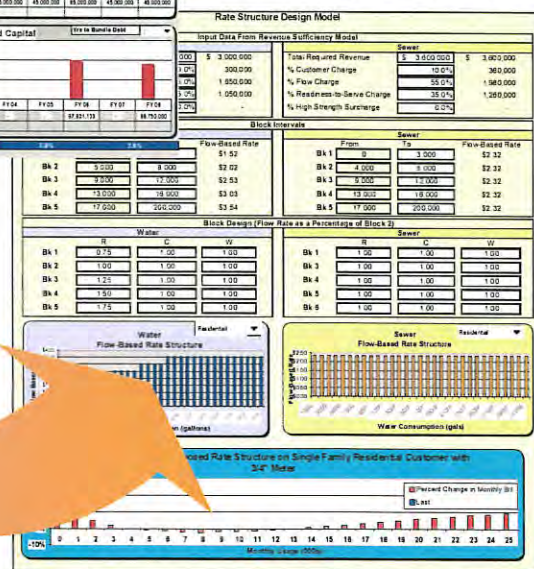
Rate Structure Design Model

Input Data From Revenue Sufficiency Model

d Capital

Yrs to Bundle Debt

FY 04 FY 05 FY 06 FY 07 FY 08

97,831,733 89,750,000

$ 3,000,000
300,000
1,650,000
1,050,000

| Sewer | | |
|---|---|---|
| Total Required Revenue | $ 3,600,000 | $ 3,600,000 |
| % Customer Charge | 10.0% | 360,000 |
| % Flow Charge | 55.0% | 1,980,000 |
| % Readiness-to-Serve Charge | 35.0% | 1,260,000 |
| % High Strength Surcharge | 0.0% | - |

Block Intervals

| | | | Flow-Based Rate |
|---|---|---|---|
| | | | $1.52 |
| Bk 2 | 5,000 | 9,000 | $2.02 |
| Bk 3 | 9,000 | 12,000 | $2.53 |
| Bk 4 | 13,000 | 16,000 | $3.03 |
| Bk 5 | 17,000 | 200,000 | $3.54 |

Sewer

| | From | To | Flow-Based Rate |
|---|---|---|---|
| Bk 1 | 0 | 3,000 | $2.32 |
| Bk 2 | 4,000 | 8,000 | $2.32 |
| Bk 3 | 9,000 | 12,000 | $2.32 |
| Bk 4 | 13,000 | 16,000 | $2.32 |
| Bk 5 | 17,000 | 200,000 | $2.32 |

Block Design (Flow Rate as a Percentage of Block 2)

Water

| | R | C | W |
|---|---|---|---|
| Bk 1 | 0.75 | 1.00 | 1.00 |
| Bk 2 | 1.00 | 1.00 | 1.00 |
| Bk 3 | 1.25 | 1.00 | 1.00 |
| Bk 4 | 1.50 | 1.00 | 1.00 |
| Bk 5 | 1.75 | 1.00 | 1.00 |

Sewer

| | R | C | W |
|---|---|---|---|
| Bk 1 | 1.00 | 1.00 | 1.00 |
| Bk 3 | 1.00 | 1.00 | 1.00 |
| Bk 4 | 1.00 | 1.00 | 1.00 |
| Bk 5 | 1.00 | 1.00 | 1.00 |
| Bk 6 | 1.00 | 1.00 | 1.00 |

Water
Flow-Based Rate Structure
Residential

on (gallons)

Sewer
Flow-Based Rate Structure
Residential

$250 $200 $150 $100 $050 $000

Water Consumption (gals)

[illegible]osed Rate Structure on Single Family Residential Customer with 3/4" Meter

Percent Change in Monthly Bill
Last

-10%

0 1 2 3 4 5 6 7 8 9 10 11 12 13 14 15 16 17 18 19 20 21 22 23 24 25

Monthly Usage (000s)